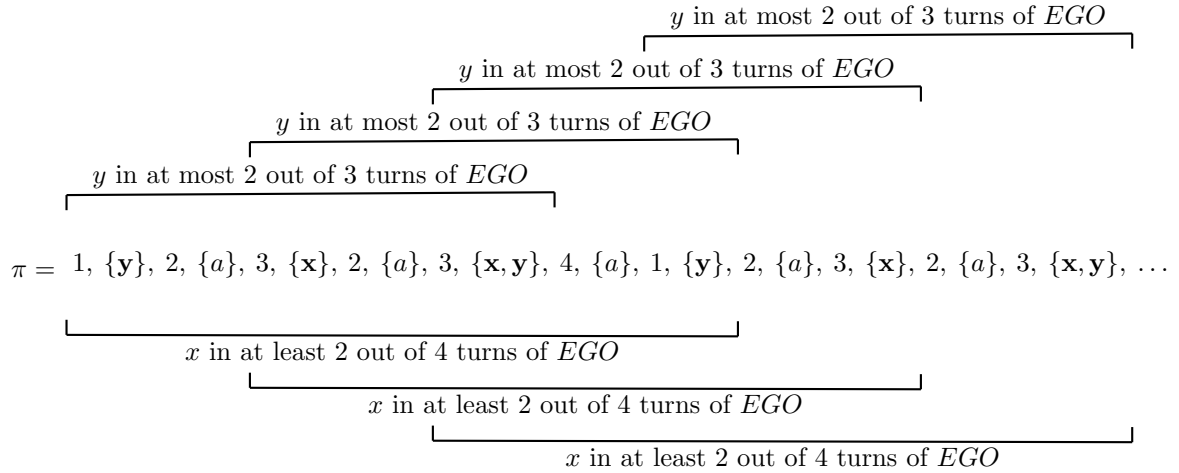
$y$ in at most 2 out of 3 turns of $EGO$

$y$ in at most 2 out of 3 turns of $EGO$

$y$ in at most 2 out of 3 turns of $EGO$

$y$ in at most 2 out of 3 turns of $EGO$

$\pi = 1, \{\mathbf{y}\}, 2, \{a\}, 3, \{\mathbf{x}\}, 2, \{a\}, 3, \{\mathbf{x}, \mathbf{y}\}, 4, \{a\}, 1, \{\mathbf{y}\}, 2, \{a\}, 3, \{\mathbf{x}\}, 2, \{a\}, 3, \{\mathbf{x}, \mathbf{y}\}, \ldots$

$x$ in at least 2 out of 4 turns of $EGO$

$x$ in at least 2 out of 4 turns of $EGO$

$x$ in at least 2 out of 4 turns of $EGO$